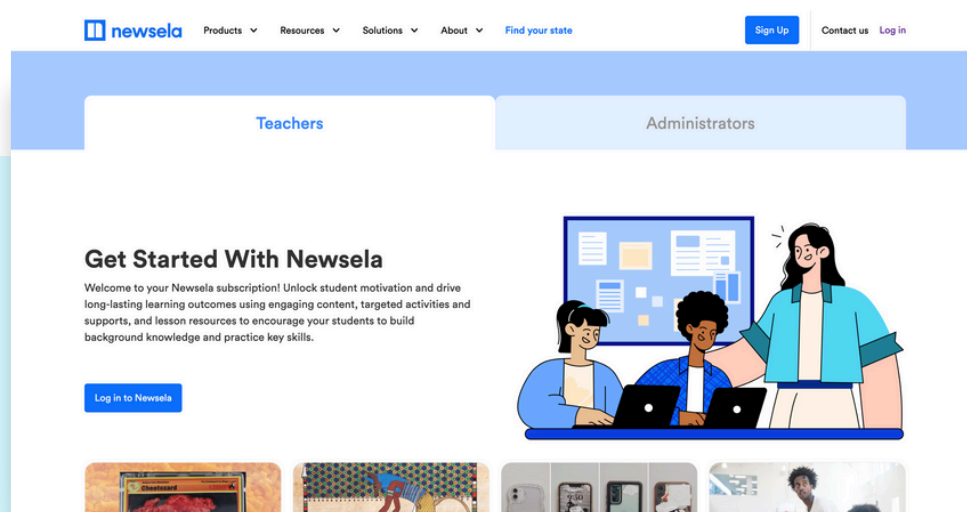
newsela Products Resources Solutions About Find your state Sign Up Contact us Log in

Teachers

Administrators

Get Started With Newsela

Welcome to your Newsela subscription! Unlock student motivation and drive long-lasting learning outcomes using engaging content, targeted activities and supports, and lesson resources to encourage your students to build background knowledge and practice key skills.

Log in to Newsela

Cheesecard